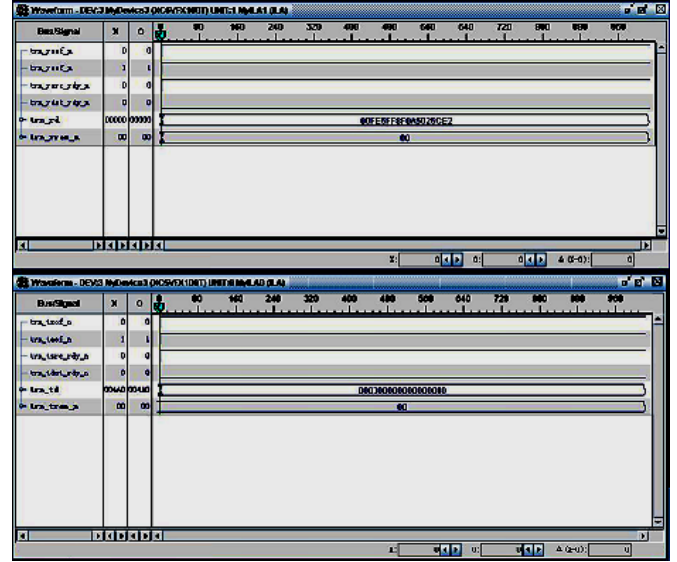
Waveform - DEV:3 MyDevice3 (XC5VFX100T) UNIT:1 MyILA1 (ILA)

| Bus/Signal | X | O |
|---|---|---|
| trn_rsof_n | 0 | 0 |
| trn_reof_n | 1 | 1 |
| trn_rsrc_rdy_n | 0 | 0 |
| trn_rdst_rdy_n | 0 | 0 |
| trn_rd | 00000 | 00000 |
| trn_rrem_n | 00 | 00 |

0 80 160 240 320 400 480 560 640 720 800 880 960

00FE0FF8F0A5020CE2

00

X: 0 O: 0 Δ (X-O): 0

Waveform - DEV:3 MyDevice3 (XC5VFX100T) UNIT:0 MyILA0 (ILA)

| Bus/Signal | X | O |
|---|---|---|
| trn_tsof_n | 0 | 0 |
| trn_teof_n | 1 | 1 |
| trn_tsrc_rdy_n | 0 | 0 |
| trn_tdst_rdy_n | 0 | 0 |
| trn_td | 00400 | 00400 |
| trn_trem_n | 00 | 00 |

0 80 160 240 320 400 480 560 640 720 800 880 960

0007000000000000000

00

X: 0 O: 0 Δ (X-O): 0